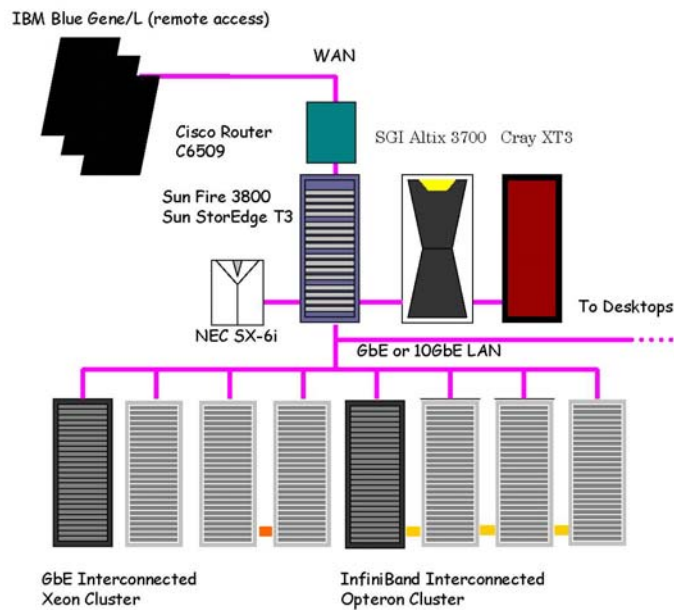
IBM Blue Gene/L (remote access)

WAN

Cisco Router C6509

SGI Altix 3700

Cray XT3

Sun Fire 3800
Sun StorEdge T3

NEC SX-6i

To Desktops

GbE or 10GbE LAN

GbE Interconnected Xeon Cluster

InfiniBand Interconnected Opteron Cluster